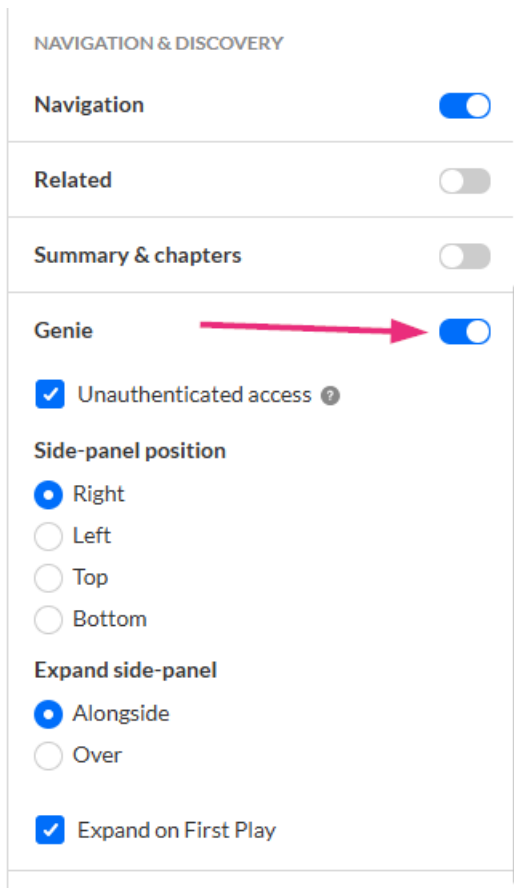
NAVIGATION & DISCOVERY

Navigation

Related

Summary & chapters

Genie

Unauthenticated access ?

Side-panel position

Right

Left

Top

Bottom

Expand side-panel

Alongside

Over

Expand on First Play